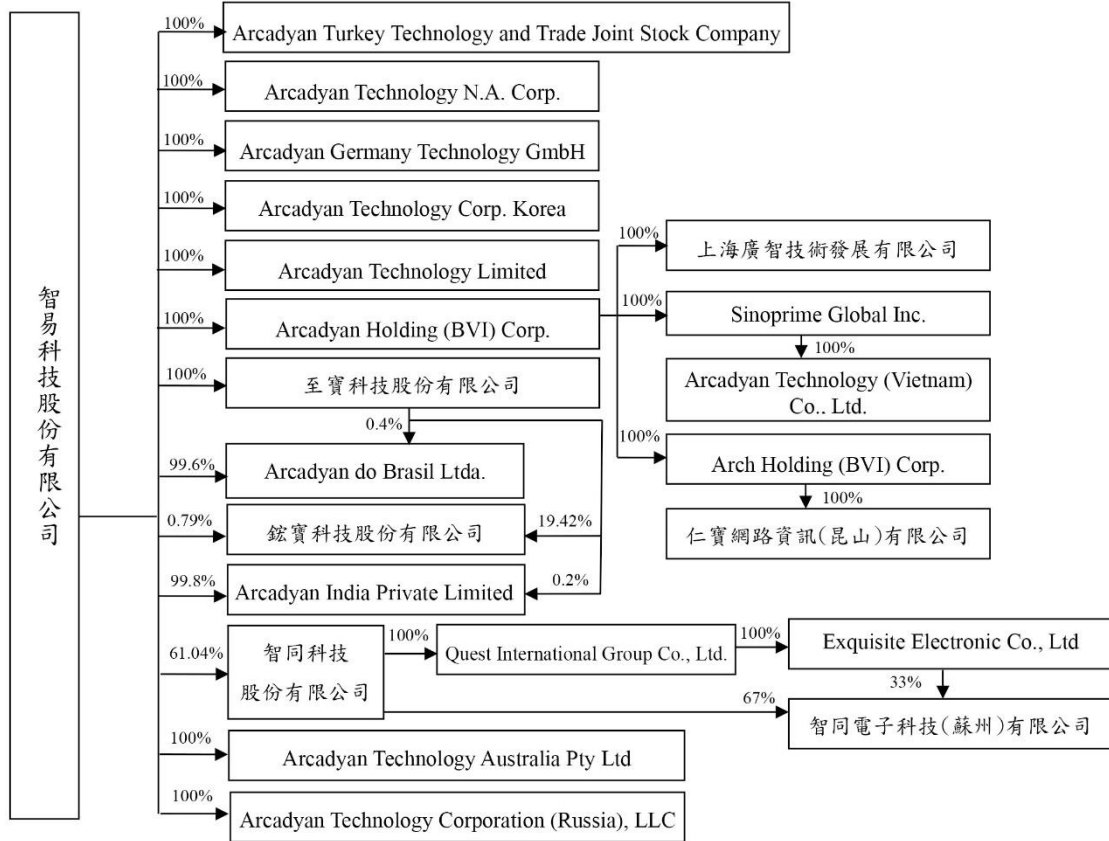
智易科技股份有限公司

100%
Arcadyan Turkey Technology and Trade Joint Stock Company

100%
Arcadyan Technology N.A. Corp.

100%
Arcadyan Germany Technology GmbH

100%
Arcadyan Technology Corp. Korea

100%
Arcadyan Technology Limited

100%
Arcadyan Holding (BVI) Corp.

100%
至寶科技股份有限公司

0.4%

99.6%
Arcadyan do Brasil Ltda.

0.79%
鋐寶科技股份有限公司

19.42%

99.8%
Arcadyan India Private Limited

0.2%

61.04%
智同科技股份有限公司

100%
Quest International Group Co., Ltd.

100%
Exquisite Electronic Co., Ltd

33%

67%
智同電子科技(蘇州)有限公司

100%
Arcadyan Technology Australia Pty Ltd

100%
Arcadyan Technology Corporation (Russia), LLC

100%
上海廣智技術發展有限公司

100%
Sinoprime Global Inc.

100%
Arcadyan Technology (Vietnam) Co.. Ltd.

100%
Arch Holding (BVI) Corp.

100%
仁寶網路資訊(昆山)有限公司